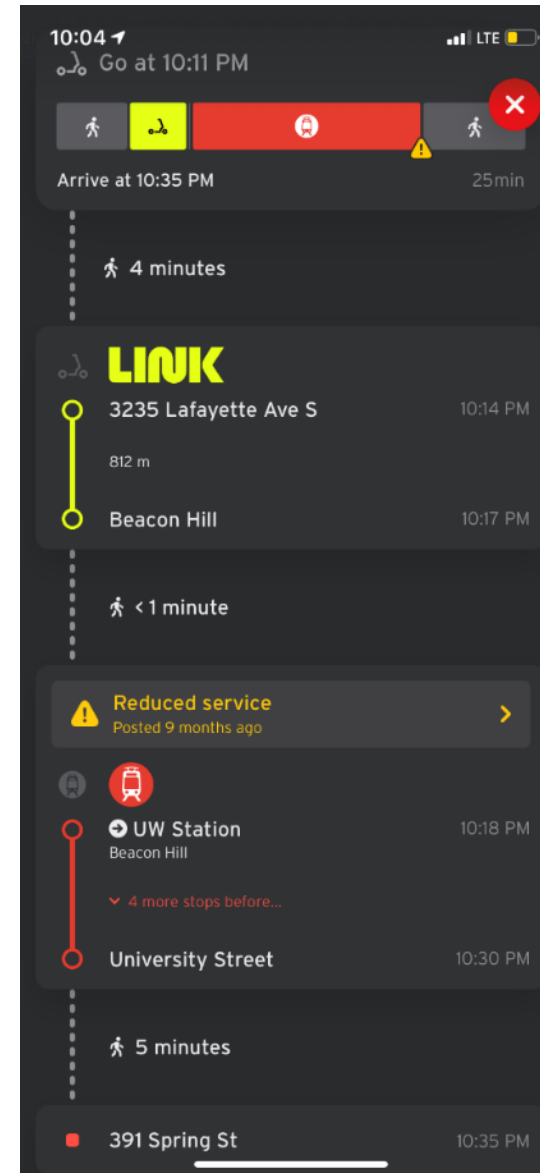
10:04
LTE
Go at 10:11 PM

Arrive at 10:35 PM
25min

4 minutes

LINK

3235 Lafayette Ave S
10:14 PM

812 m

Beacon Hill
10:17 PM

< 1 minute

Reduced service
Posted 9 months ago

UW Station
Beacon Hill
10:18 PM

4 more stops before...

University Street
10:30 PM

5 minutes

391 Spring St
10:35 PM